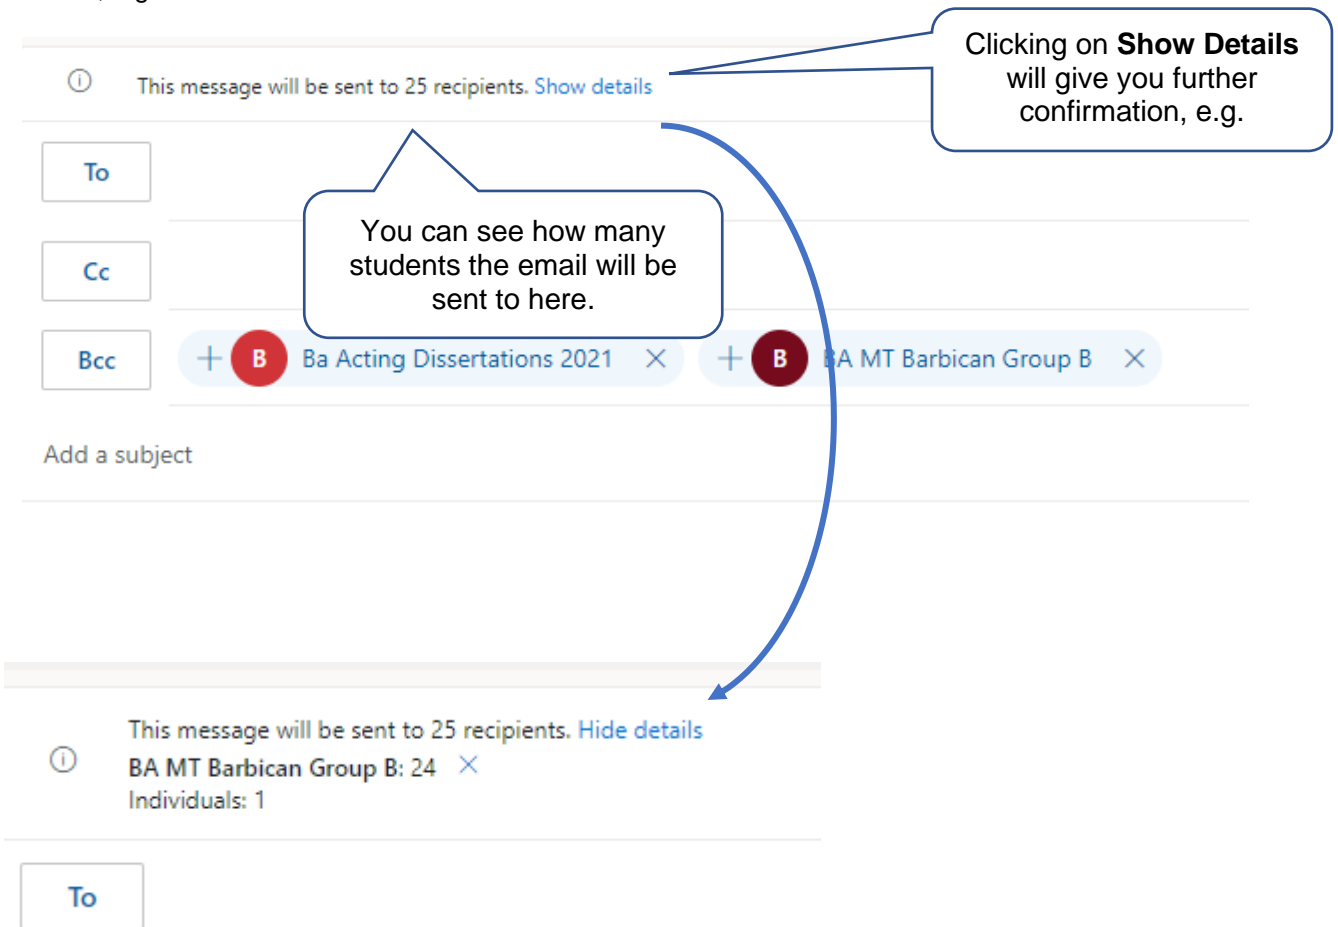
This message will be sent to 25 recipients. Show details

Clicking on **Show Details** will give you further confirmation, e.g.

To

You can see how many students the email will be sent to here.

Cc

Bcc

B Ba Acting Dissertations 2021

B BA MT Barbican Group B

Add a subject

This message will be sent to 25 recipients. Hide details

BA MT Barbican Group B: 24

Individuals: 1

To